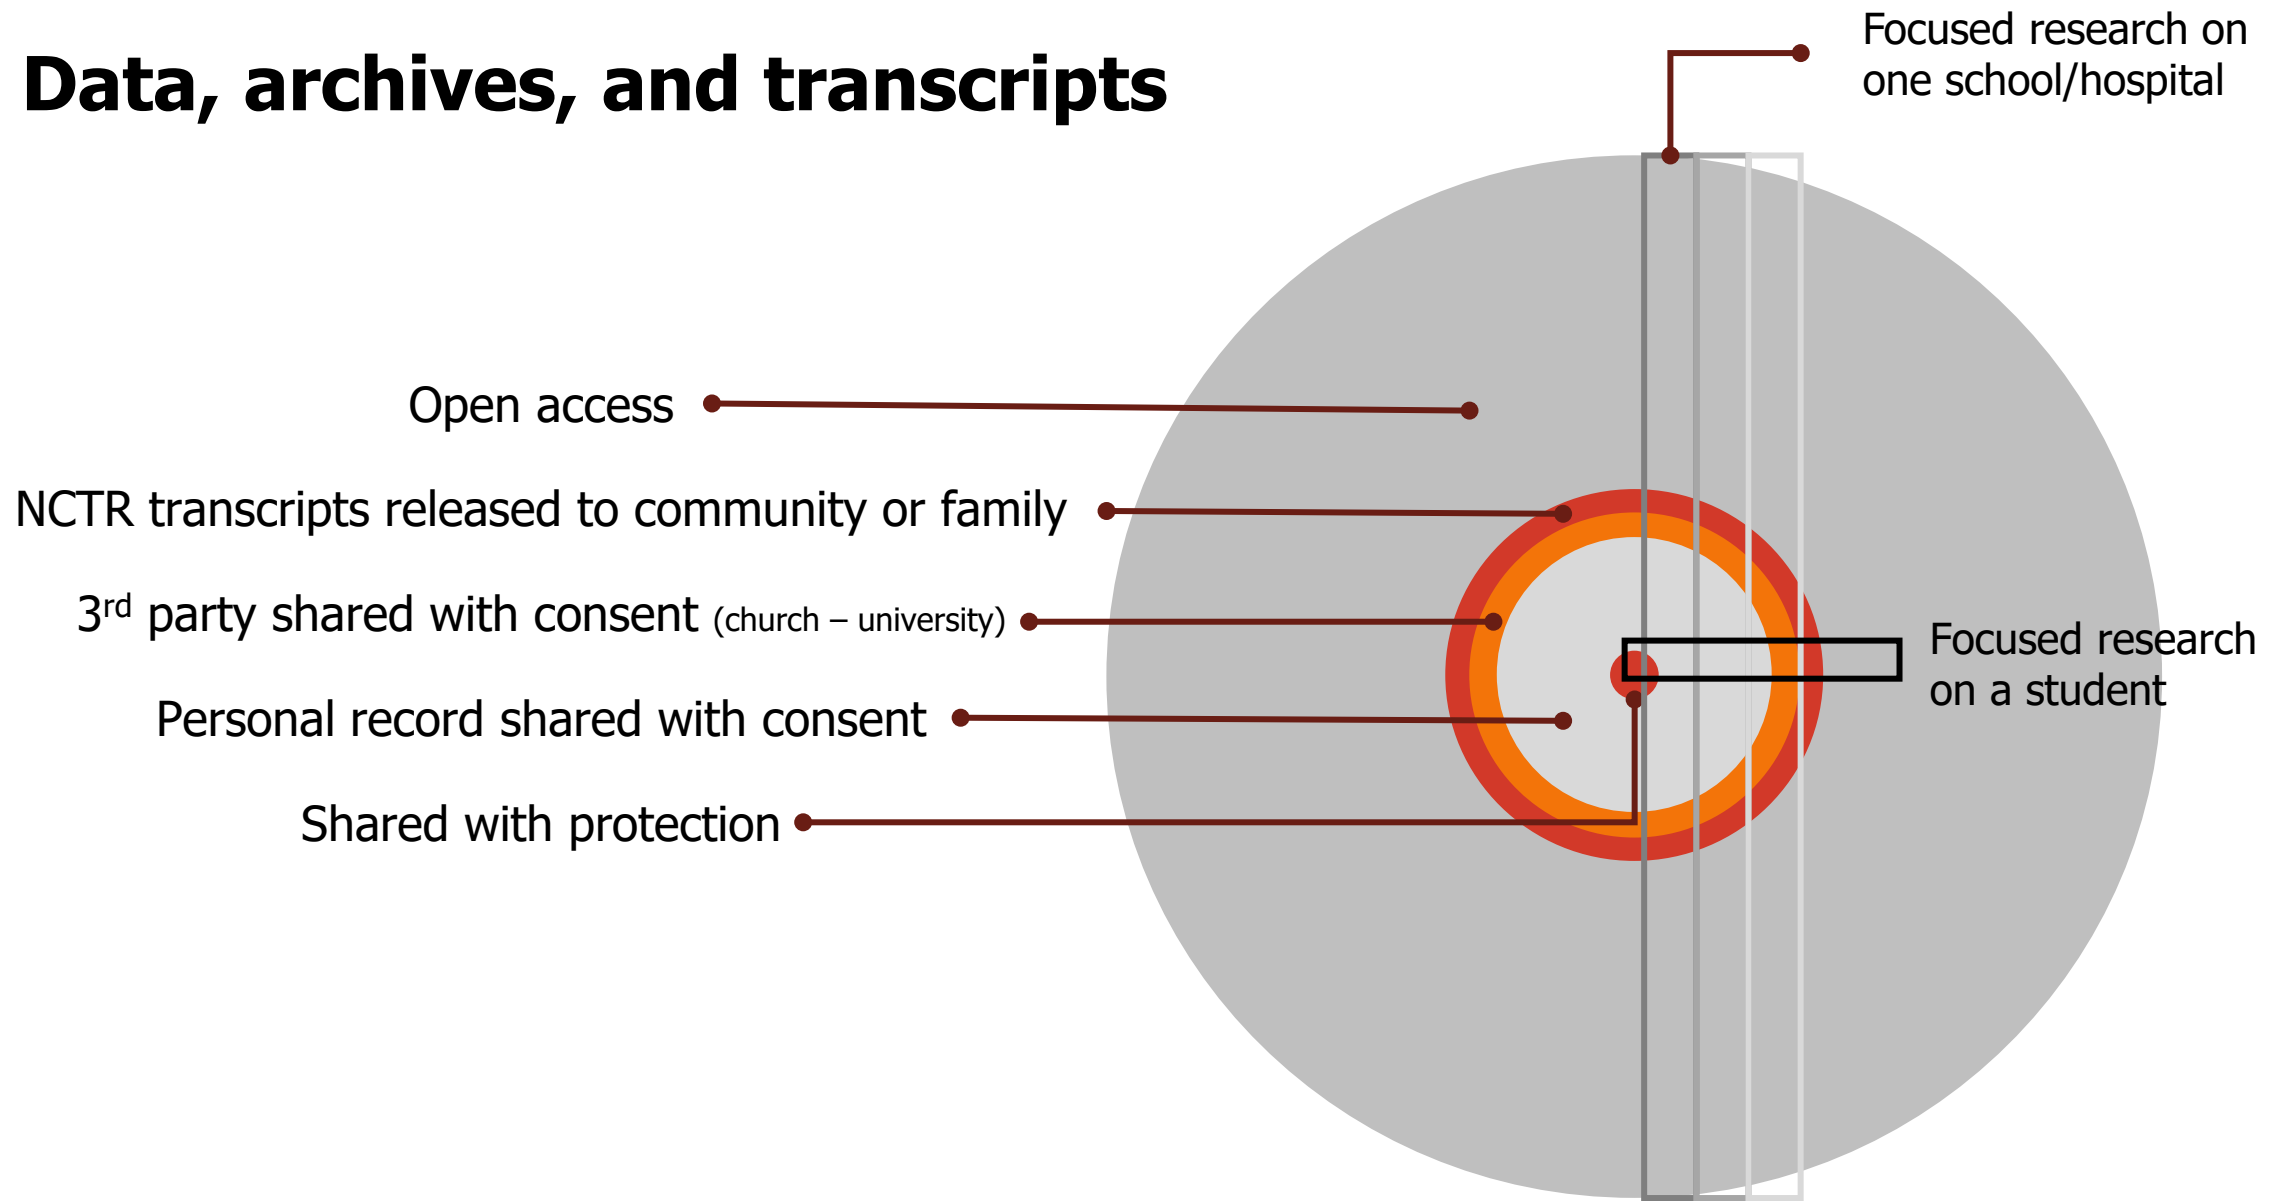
Data, archives, and transcripts

Focused research on one school/hospital

Open access

NCTR transcripts released to community or family

3$^{rd}$ party shared with consent (church – university)

Focused research on a student

Personal record shared with consent

Shared with protection